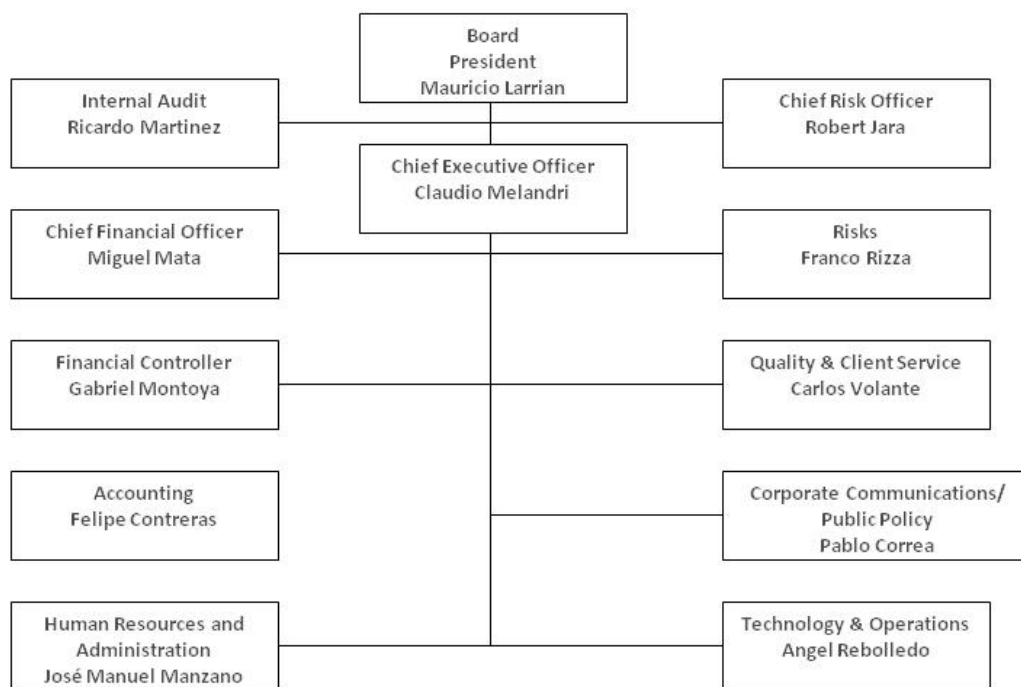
Board
President
Mauricio Larrian

Internal Audit
Ricardo Martinez

Chief Risk Officer
Robert Jara

Chief Executive Officer
Claudio Melandri

Chief Financial Officer
Miguel Mata

Risks
Franco Rizza

Financial Controller
Gabriel Montoya

Quality & Client Service
Carlos Volante

Accounting
Felipe Contreras

Corporate Communications/
Public Policy
Pablo Correa

Human Resources and Administration
José Manuel Manzano

Technology & Operations
Angel Rebolledo